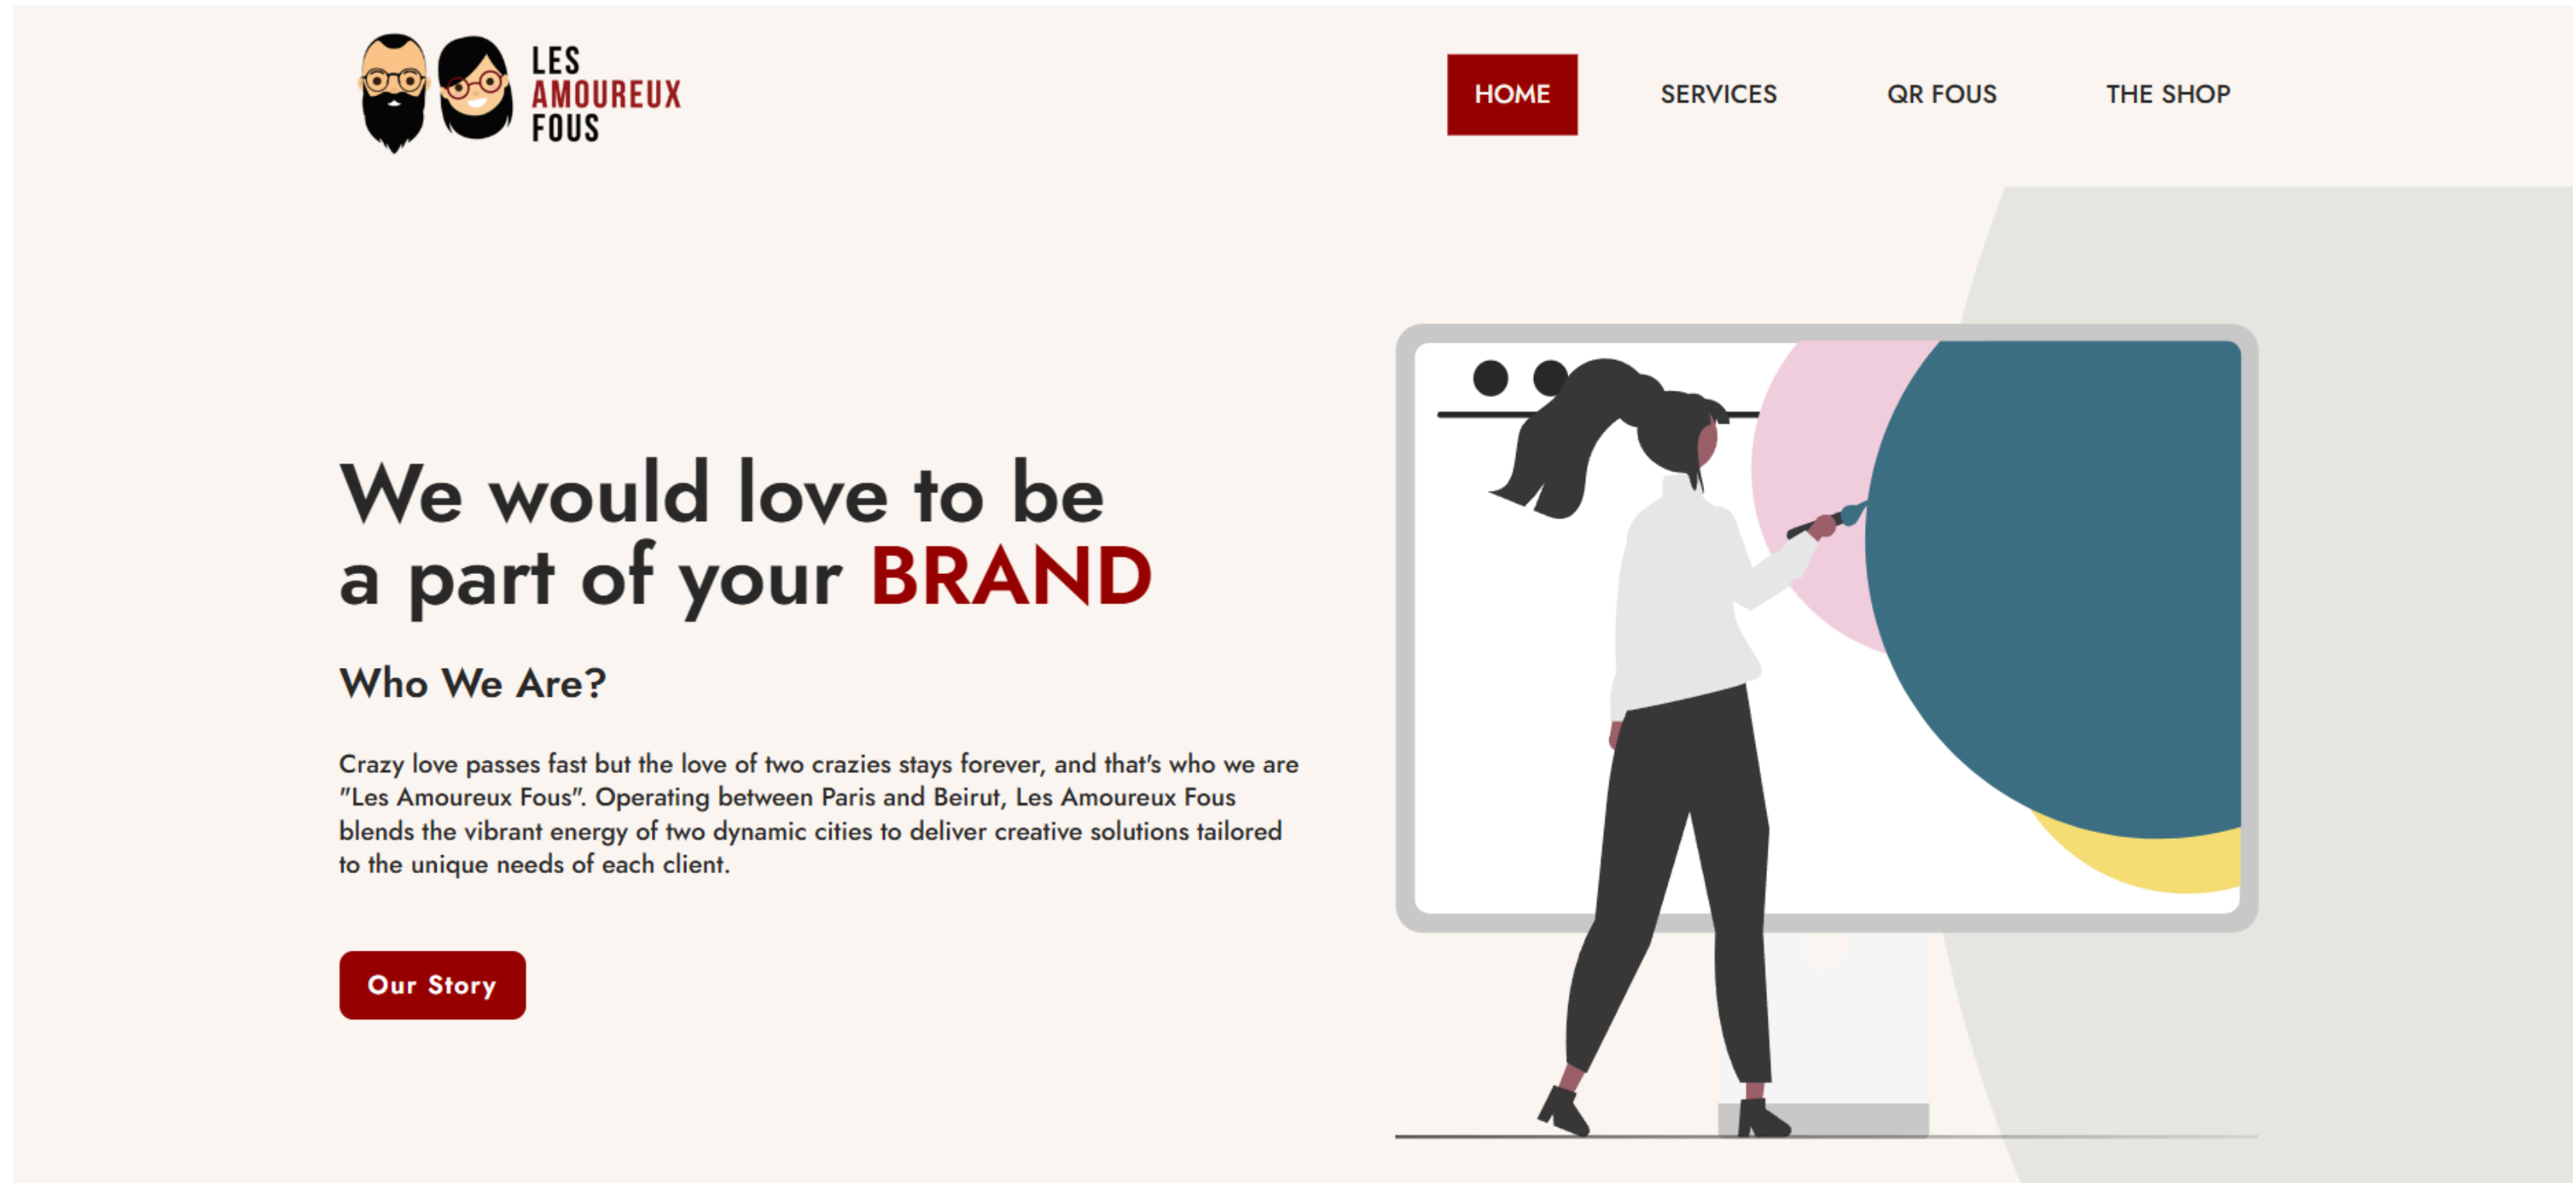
LES AMOUREUX FOUS

HOME SERVICES QR FOUS THE SHOP

We would love to be a part of your BRAND

Who We Are?

Crazy love passes fast but the love of two crazies stays forever, and that's who we are "Les Amoureux Fous". Operating between Paris and Beirut, Les Amoureux Fous blends the vibrant energy of two dynamic cities to deliver creative solutions tailored to the unique needs of each client.

Our Story